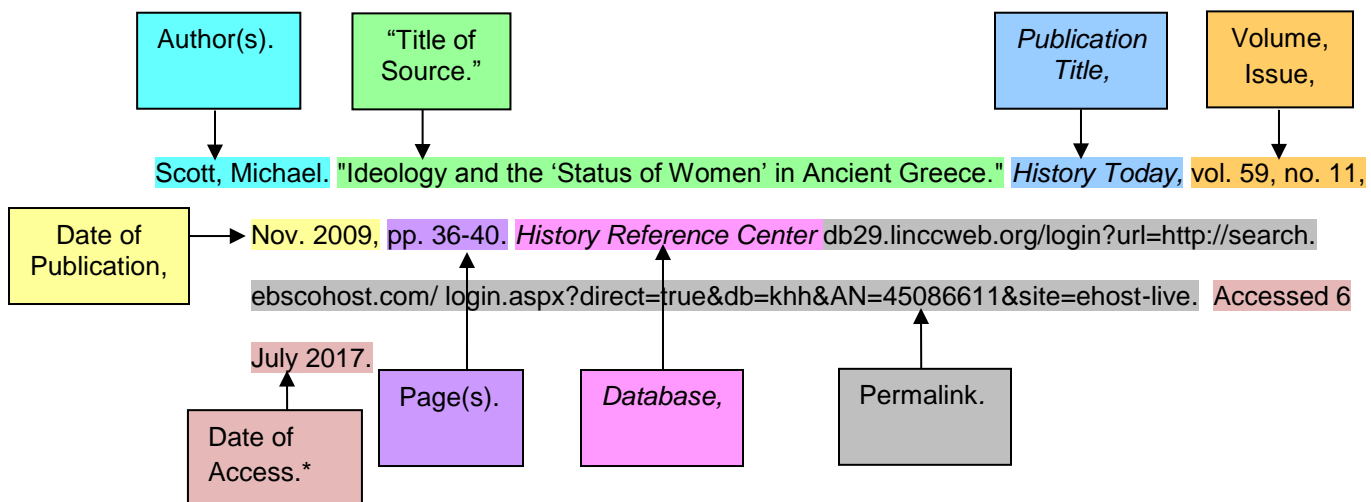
Author(s).

“Title of Source.”

*Publication Title,*

Volume, Issue,

Scott, Michael. "Ideology and the ‘Status of Women’ in Ancient Greece." *History Today,* vol. 59, no. 11,

Date of Publication,

Nov. 2009, pp. 36-40. *History Reference Center* db29.linccweb.org/login?url=http://search.ebscohost.com/ login.aspx?direct=true&db=khh&AN=45086611&site=ehost-live. Accessed 6 July 2017.

Date of Access.*

Page(s).

*Database,*

Permalink.